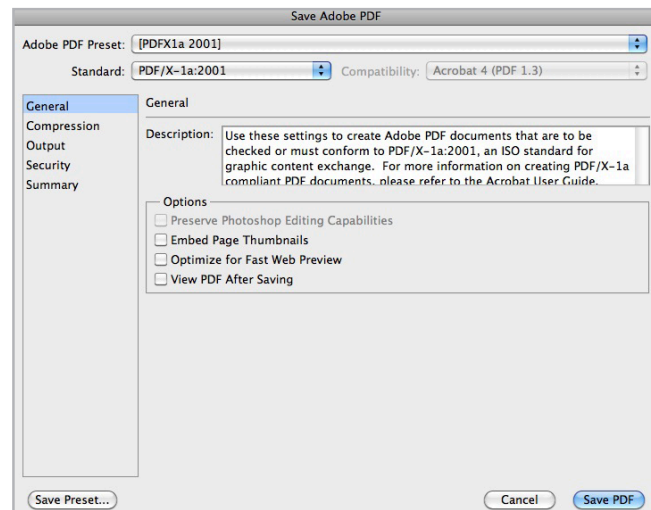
Save Adobe PDF

Adobe PDF Preset: [PDFX1a 2001]

Standard: PDF/X-1a:2001 Compatibility: Acrobat 4 (PDF 1.3)

General
Compression
Output
Security
Summary

General

Description: Use these settings to create Adobe PDF documents that are to be checked or must conform to PDF/X-1a:2001, an ISO standard for graphic content exchange. For more information on creating PDF/X-1a compliant PDF documents, please refer to the Acrobat User Guide.

Options
Preserve Photoshop Editing Capabilities
Embed Page Thumbnails
Optimize for Fast Web Preview
View PDF After Saving

Save Preset...

Cancel Save PDF